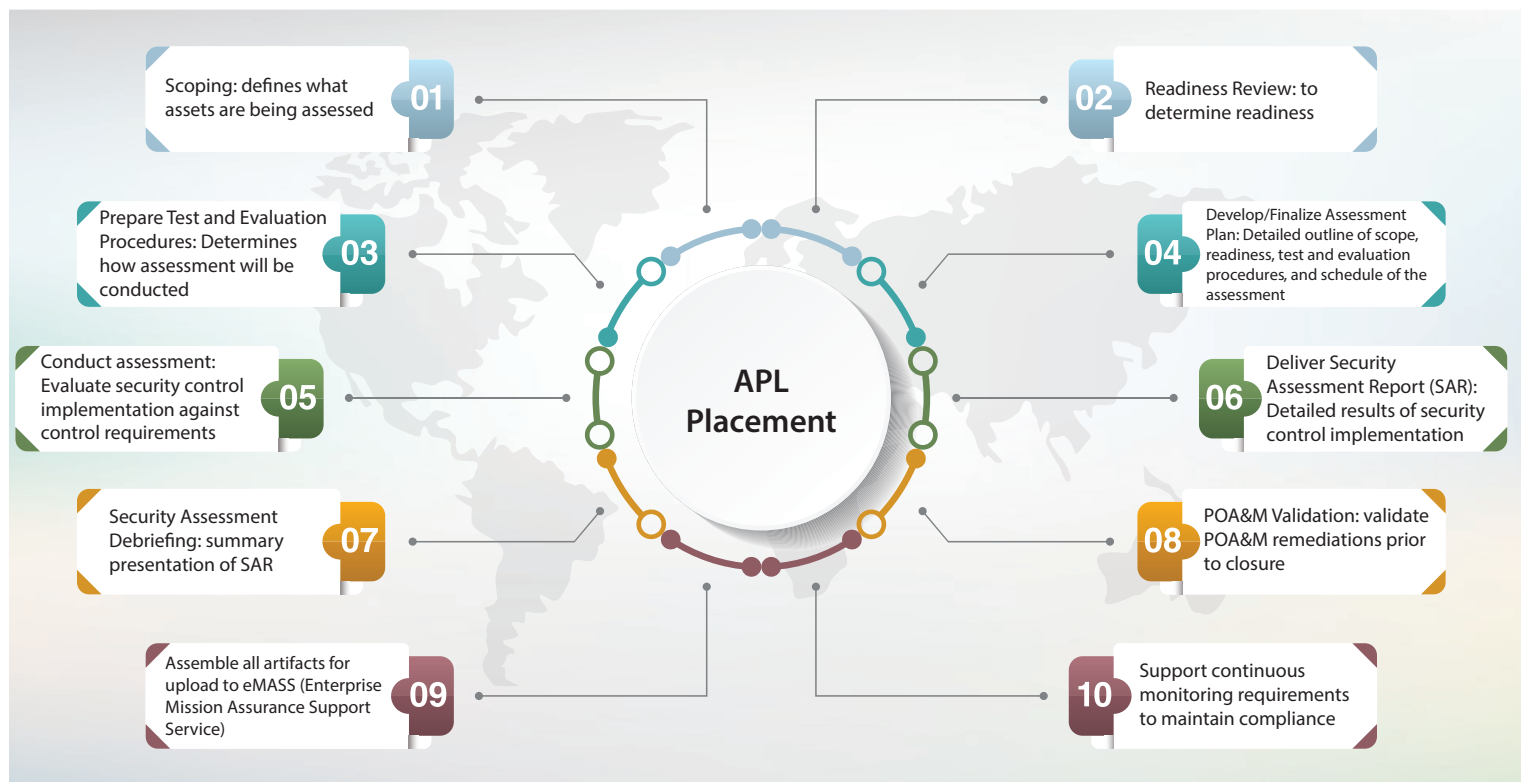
APL Placement

Scoping: defines what assets are being assessed
01

02
Readiness Review: to determine readiness

Prepare Test and Evaluation Procedures: Determines how assessment will be conducted
03

04
Develop/Finalize Assessment Plan: Detailed outline of scope, readiness, test and evaluation procedures, and schedule of the assessment

Conduct assessment: Evaluate security control implementation against control requirements
05

06
Deliver Security Assessment Report (SAR): Detailed results of security control implementation

Security Assessment Debriefing: summary presentation of SAR
07

08
POA&M Validation: validate POA&M remediations prior to closure

Assemble all artifacts for upload to eMASS (Enterprise Mission Assurance Support Service)
09

10
Support continuous monitoring requirements to maintain compliance